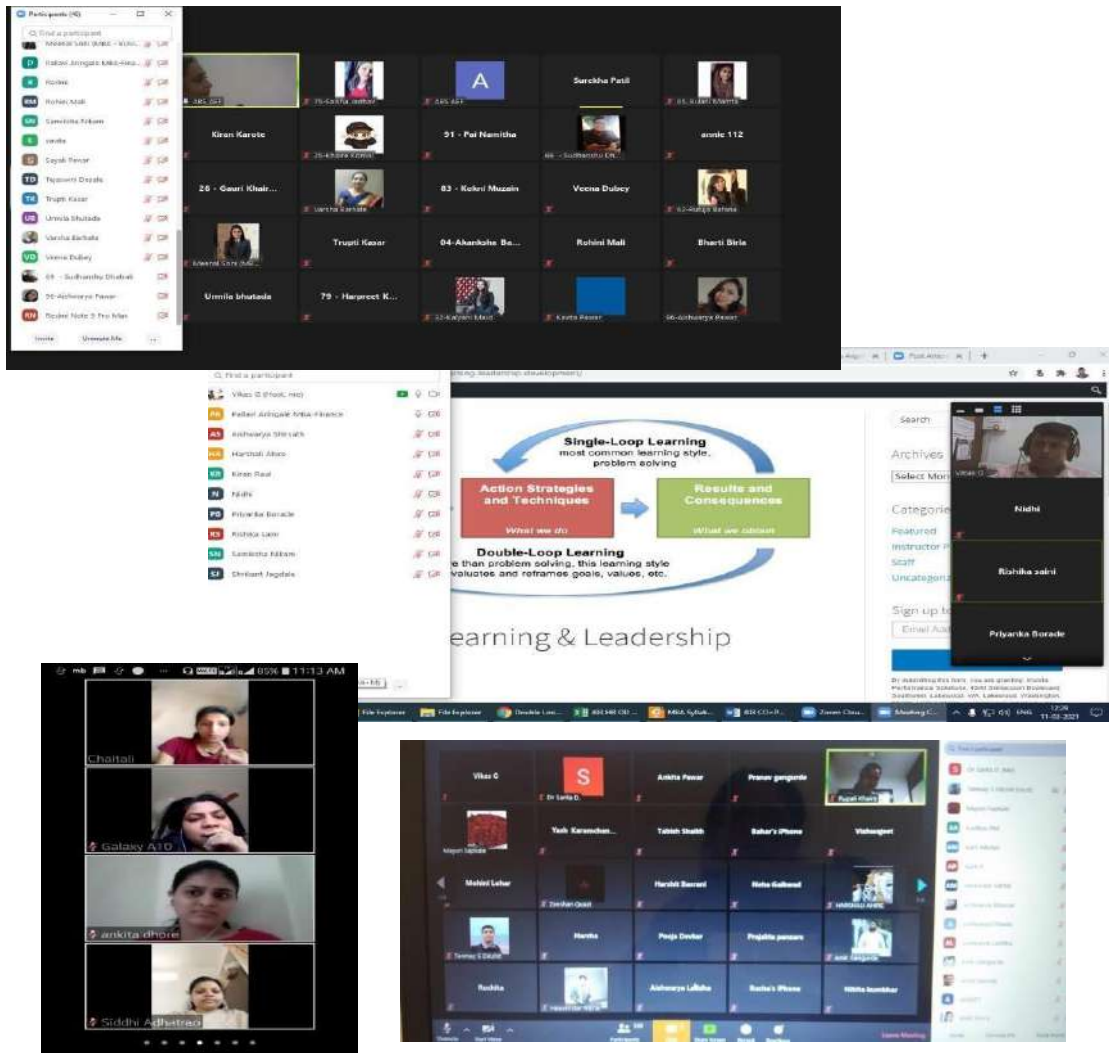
Participants (45)

Find a participant

Meenal Soni (MBA - SCOL...
Pallavi Aringale MBA-Fina...
Rohini
Rohini Mali
Samiksha Nikam
savita
Sayali Pawar
Tejaswini Desale
Trupti Kasar
Urmila Bhutada
Varsha Barbate
Veena Dubey
69 - Sudhanshu Dhabale
56-Aishwarya Pawar
Redmi Note 5 Pro Max

Invite
Unmute Me
...

Surekha Patil
Kiran Karote
51 - Pai Namitha
annie 112
26 - Gauri Khair...
83 - Kekni Muzain
Veena Dubey
Trupti Kasar
04-Akanksha Ba...
Rohini Mali
Bharti Birla
Urmila bhutada
79 - Harpreet K...
Kavita Pawar
56-Aishwarya Pawar

Find a participant

Vikas G (Host, me)
Pallavi Aringale Mba-Finance
Aishwarya Shirsath
Harshali Ahire
Kiran Raut
Nidhi
Priyanka Borade
Rishika saini
Samiksha Nikam
Shrikant Jagdale

Single-Loop Learning
most common learning style, problem solving

Action Strategies and Techniques
What we do

Results and Consequences
What we obtain

Double-Loop Learning
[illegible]e than problem solving, this learning style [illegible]valuates and reframes goals, values, etc.

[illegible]earning & Leadership

Search
Archives
Select Mon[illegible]
Categori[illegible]
Featured
Instructor P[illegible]
Staff
Uncategoriz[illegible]
Sign up t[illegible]
Email Add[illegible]

Vikas G
Nidhi
Rishiha saini
Priyanka Borade

File Explorer
Double Loo...
MBA Syllab...
Zoom Clou...
Meeting C...
ENG
12:09
11-02-2021

85% 11:13 AM

Chaitali
Galaxy A10
ankita dhore
Siddhi Adhyatrao

Vikas G
Dr Sarla D.
Ankita Pawar
Pranav gangurde
Rupali Khairn
Mayuri Sapkale
Yash Karamchan...
Tabish Shaikh
Bahar's iPhone
Vishwajeet
Mohini Lohar
Harshit Bansani
Neha Gaikwad
Harsha
Pooja Devkar
Prajakta pansare
Tanmay S Dalal
Ruchita
Aishwarya Lalidha
Rucha's iPhone
Nikita kumbhar

Participants
Leave Meeting